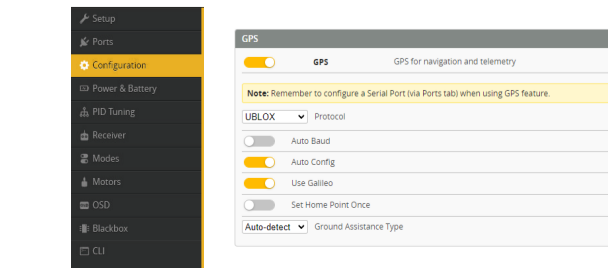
Setup
Ports
Configuration
Power & Battery
PID Tuning
Receiver
Modes
Motors
OSD
Blackbox
CLI

GPS

GPS GPS for navigation and telemetry

Note: Remember to configure a Serial Port (via Ports tab) when using GPS feature.

UBLOX Protocol

Auto Baud

Auto Config

Use Galileo

Set Home Point Once

Auto-detect Ground Assistance Type